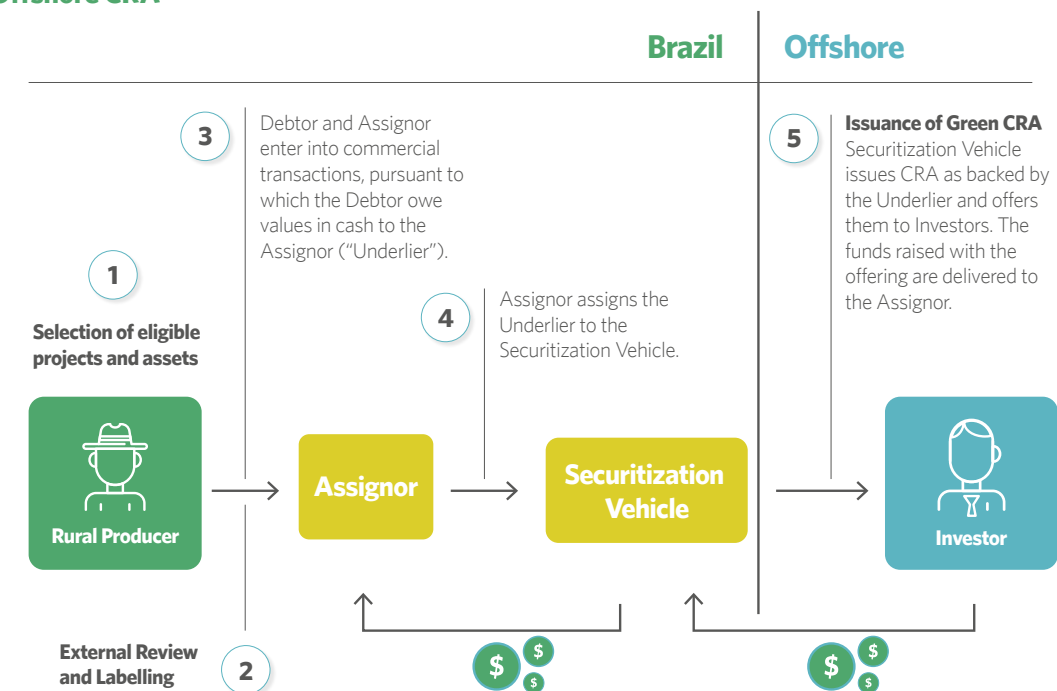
Offshore CRA

Brazil | Offshore

3 Debtor and Assignor enter into commercial transactions, pursuant to which the Debtor owe values in cash to the Assignor ("Underlier").

5 **Issuance of Green CRA** Securitization Vehicle issues CRA as backed by the Underlier and offers them to Investors. The funds raised with the offering are delivered to the Assignor.

1

**Selection of eligible projects and assets**

4 Assignor assigns the Underlier to the Securitization Vehicle.

Rural Producer

Assignor

Securitization Vehicle

Investor

External Review and Labelling 2

$ $ $

$ $ $